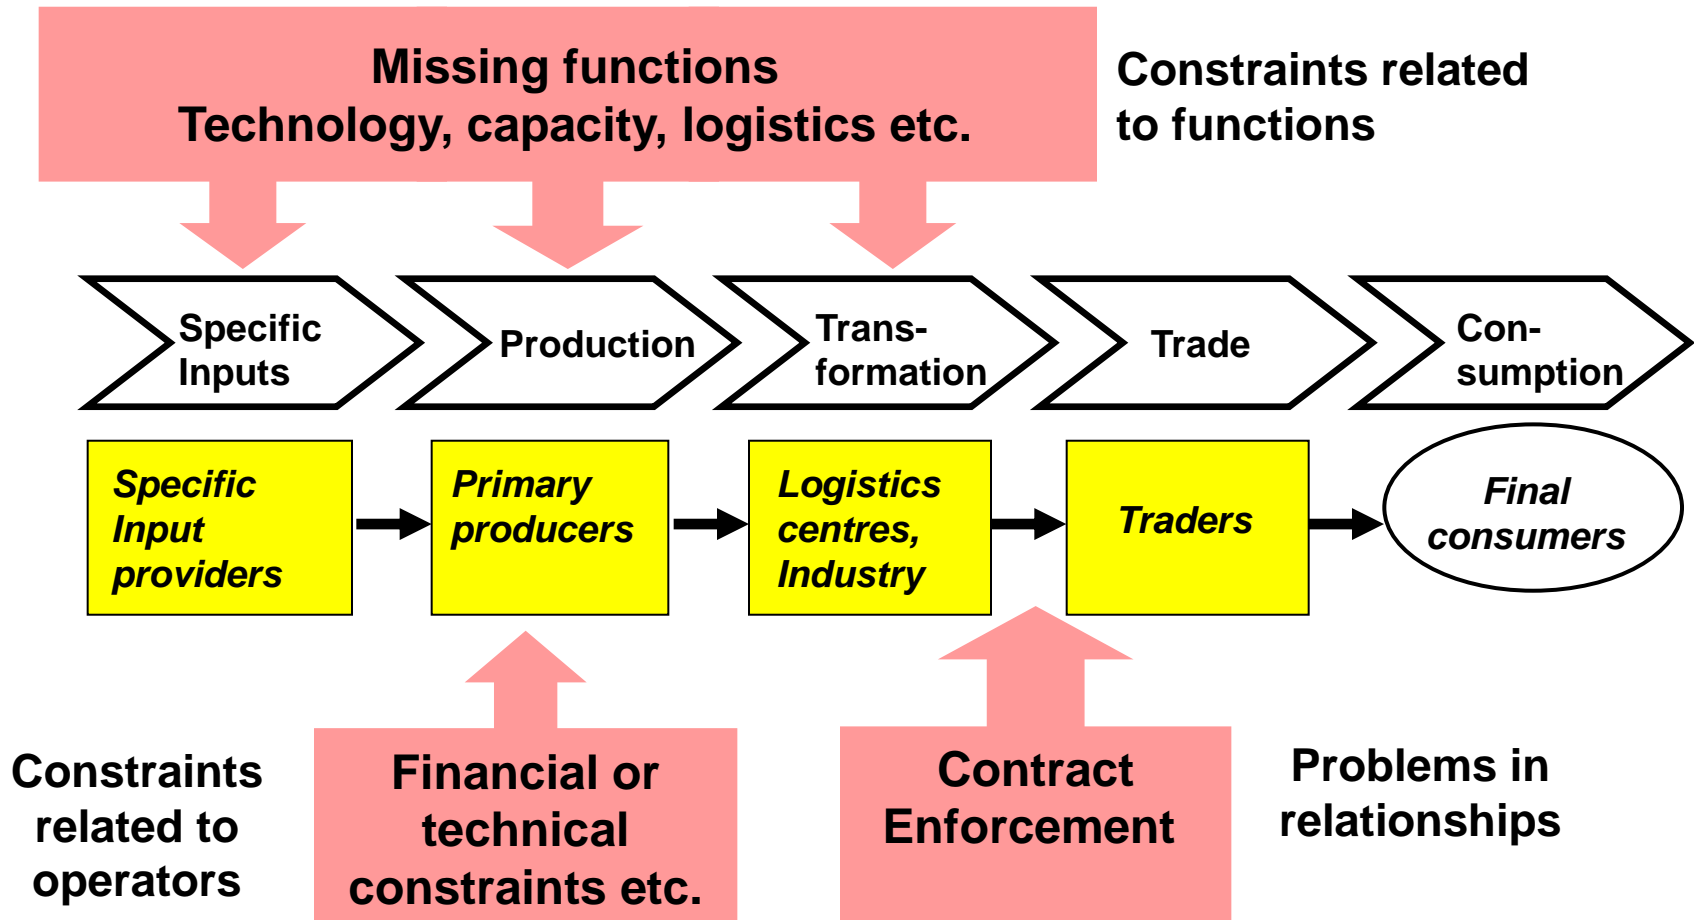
Missing functions
Technology, capacity, logistics etc.

Constraints related to functions

Specific Inputs

Production

Transformation

Trade

Consumption

Specific Input providers

Primary producers

Logistics centres, Industry

Traders

Final consumers

Constraints related to operators

Financial or technical constraints etc.

Contract Enforcement

Problems in relationships